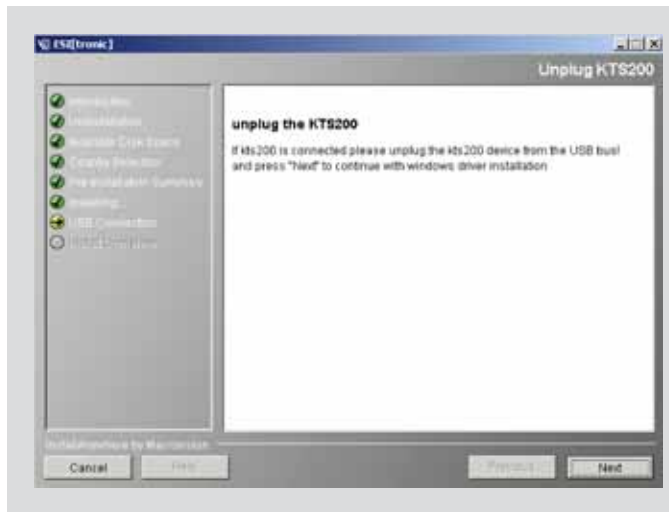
ESI[tronic]

Unplug KTS200

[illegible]
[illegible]
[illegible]
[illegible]
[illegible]
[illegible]
USB Connection
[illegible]

unplug the KTS200

If kts200 is connected please unplug the kts200 device from the USB bus! and press "Next" to continue with windows driver installation

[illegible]

Cancel
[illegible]
Previous
Next